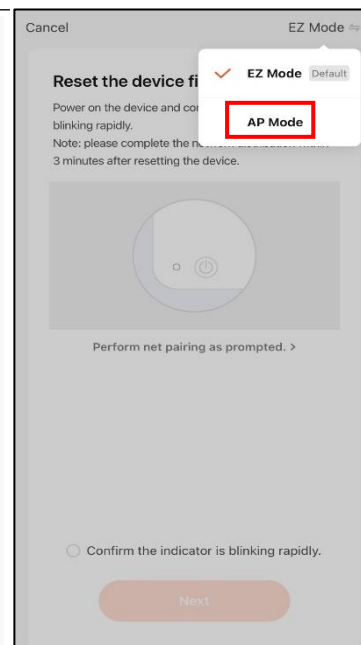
Cancel

EZ Mode ⇋

EZ Mode Default

AP Mode

Reset the device fi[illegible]

Power on the device and co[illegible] blinking rapidly.

Note: please complete the n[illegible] 3 minutes after resetting the device.

Perform net pairing as prompted. >

Confirm the indicator is blinking rapidly.

Next